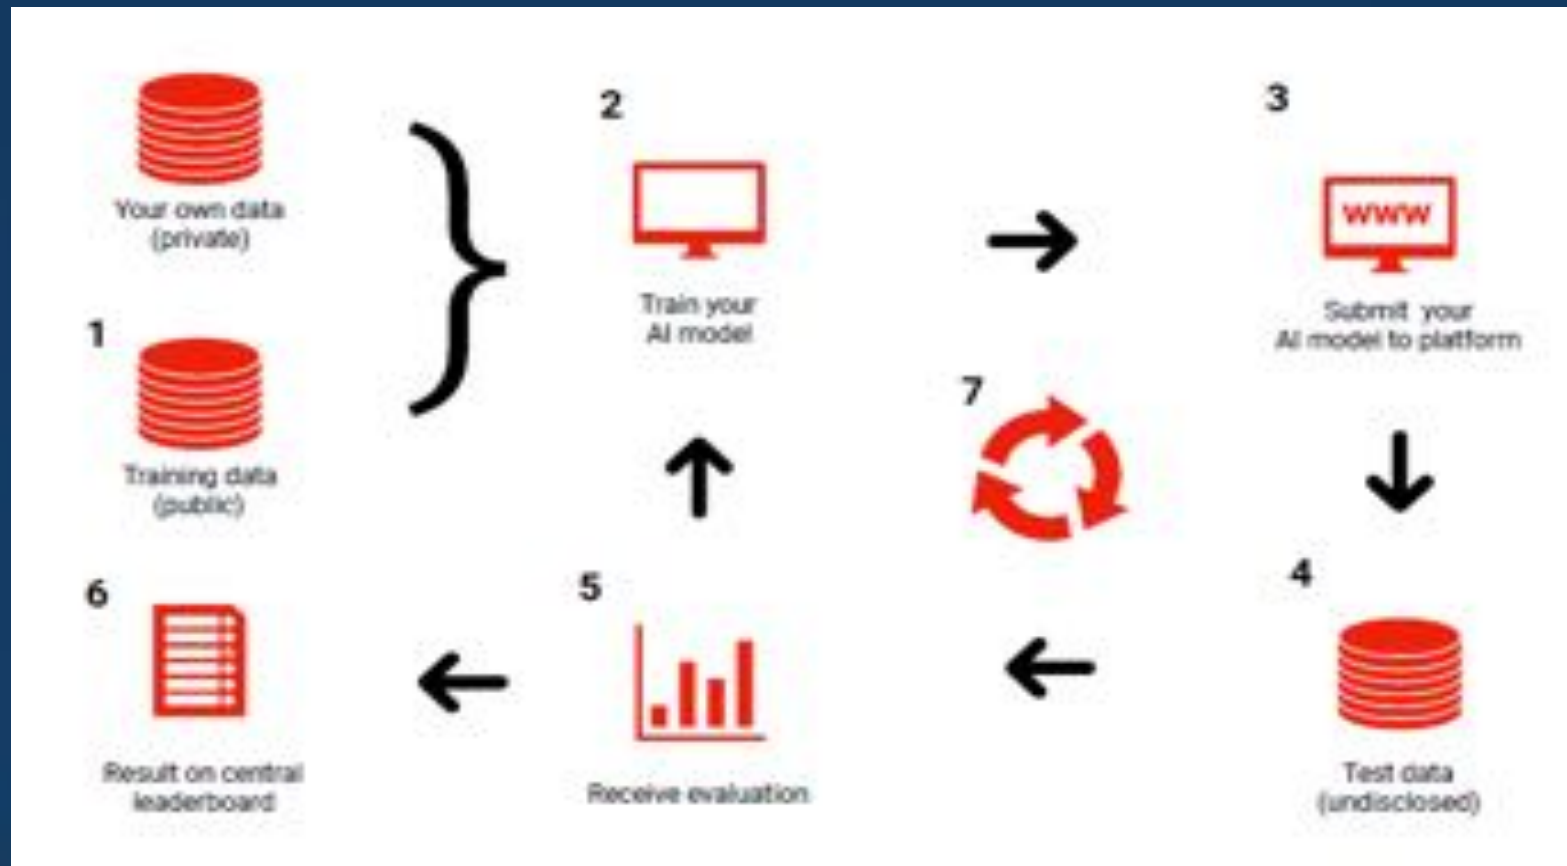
Your own data
(private)

1

Training data
(public)

2

Train your
AI model

3

www

Submit your
AI model to platform

7

4

Test data
(undisclosed)

5

Receive evaluation

6

Result on central
leaderboard